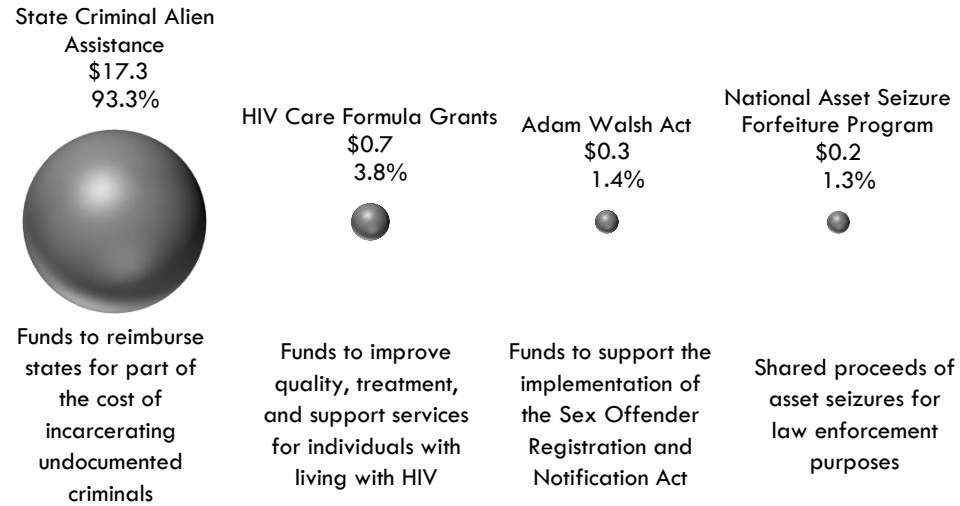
State Criminal Alien Assistance
$17.3
93.3%

HIV Care Formula Grants
$0.7
3.8%

Adam Walsh Act
$0.3
1.4%

National Asset Seizure Forfeiture Program
$0.2
1.3%

Funds to reimburse states for part of the cost of incarcerating undocumented criminals

Funds to improve quality, treatment, and support services for individuals with living with HIV

Funds to support the implementation of the Sex Offender Registration and Notification Act

Shared proceeds of asset seizures for law enforcement purposes